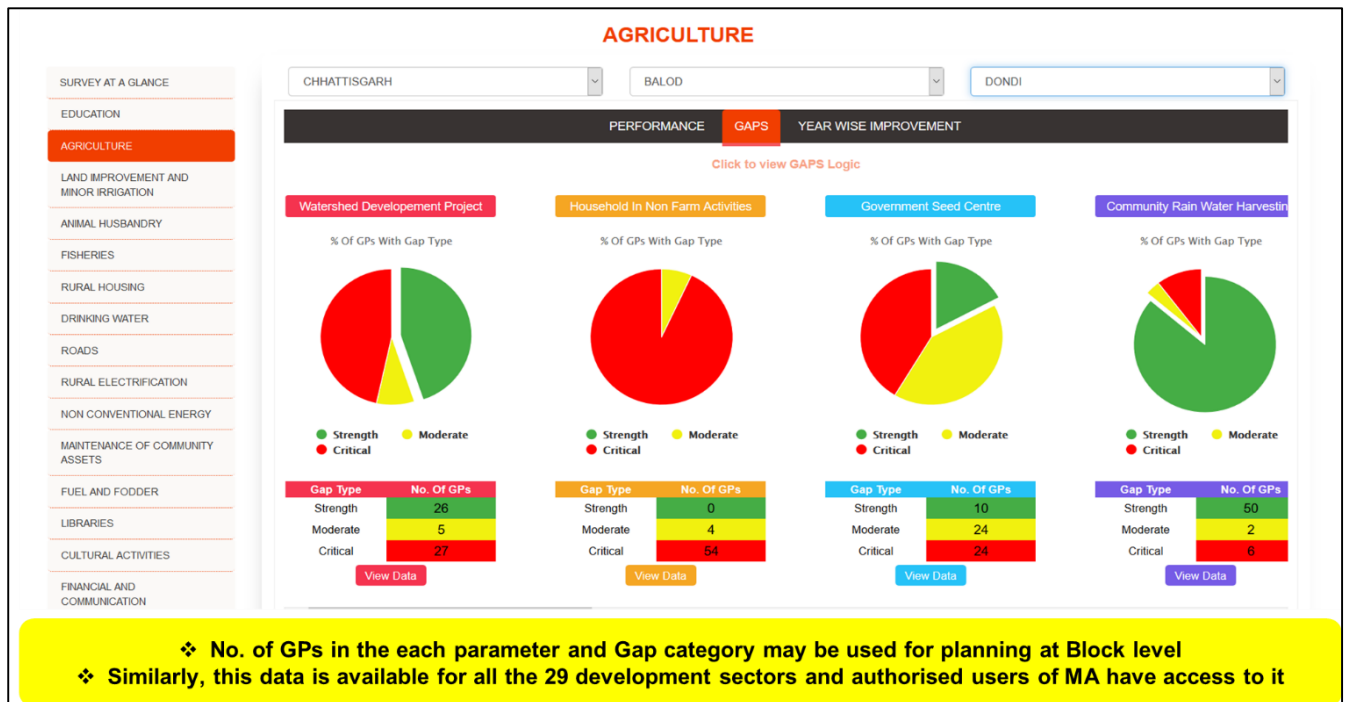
AGRICULTURE

SURVEY AT A GLANCE
EDUCATION
AGRICULTURE
LAND IMPROVEMENT AND MINOR IRRIGATION
ANIMAL HUSBANDRY
FISHERIES
RURAL HOUSING
DRINKING WATER
ROADS
RURAL ELECTRIFICATION
NON CONVENTIONAL ENERGY
MAINTENANCE OF COMMUNITY ASSETS
FUEL AND FODDER
LIBRARIES
CULTURAL ACTIVITIES
FINANCIAL AND COMMUNICATION

CHHATTISGARH
BALOD
DONDI

PERFORMANCE GAPS YEAR WISE IMPROVEMENT

Click to view GAPS Logic

Watershed Developement Project
% Of GPs With Gap Type
Strength Moderate Critical

| Gap Type | No. Of GPs |
|---|---|
| Strength | 26 |
| Moderate | 5 |
| Critical | 27 |

View Data

Household In Non Farm Activities
% Of GPs With Gap Type
Strength Moderate Critical

| Gap Type | No. Of GPs |
|---|---|
| Strength | 0 |
| Moderate | 4 |
| Critical | 54 |

View Data

Government Seed Centre
% Of GPs With Gap Type
Strength Moderate Critical

| Gap Type | No. Of GPs |
|---|---|
| Strength | 10 |
| Moderate | 24 |
| Critical | 24 |

View Data

Community Rain Water Harvestin
% Of GPs With Gap Type
Strength Moderate Critical

| Gap Type | No. Of GPs |
|---|---|
| Strength | 50 |
| Moderate | 2 |
| Critical | 6 |

View Data

❖ No. of GPs in the each parameter and Gap category may be used for planning at Block level
❖ Similarly, this data is available for all the 29 development sectors and authorised users of MA have access to it